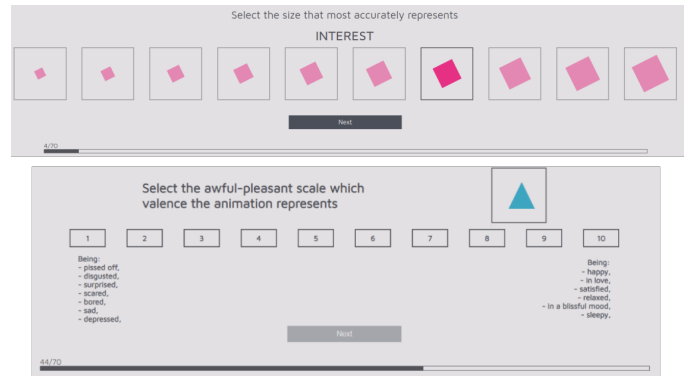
Select the size that most accurately represents

INTEREST

Next

4/70

Select the awful-pleasant scale which valence the animation represents

| 1 | 2 | 3 | 4 | 5 | 6 | 7 | 8 | 9 | 10 |
|---|---|---|---|---|---|---|---|---|---|

Being:
- pissed off,
- disgusted,
- surprised,
- scared,
- bored,
- sad,
- depressed,

Being:
- happy,
- in love,
- satisfied,
- relaxed,
- in a blissful mood,
- sleepy,

Next

44/70